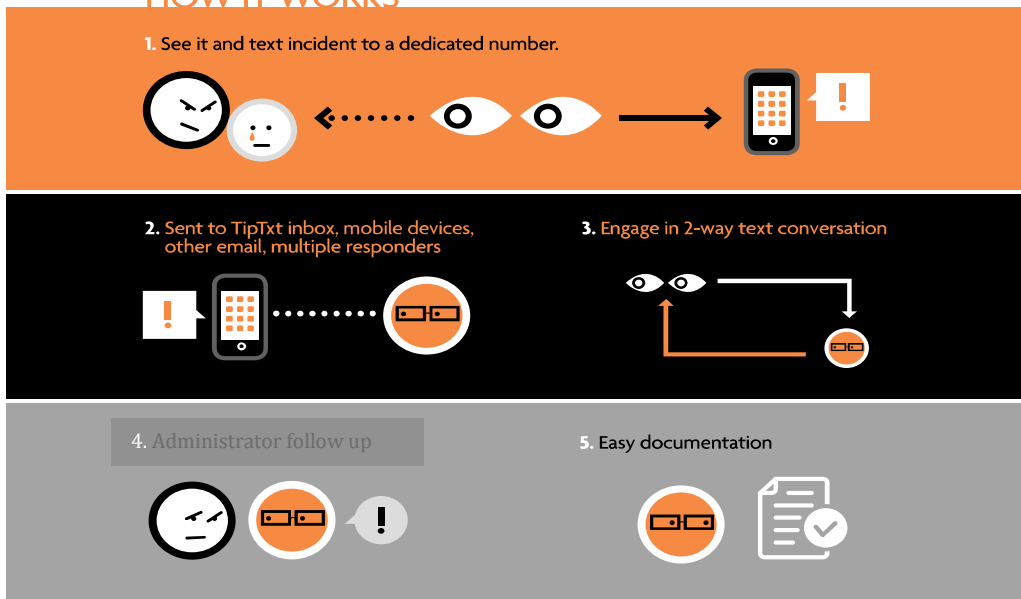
1. See it and text incident to a dedicated number.

!

2. Sent to TipTxt inbox, mobile devices, other email, multiple responders

!

3. Engage in 2-way text conversation

4. Administrator follow up

!

5. Easy documentation